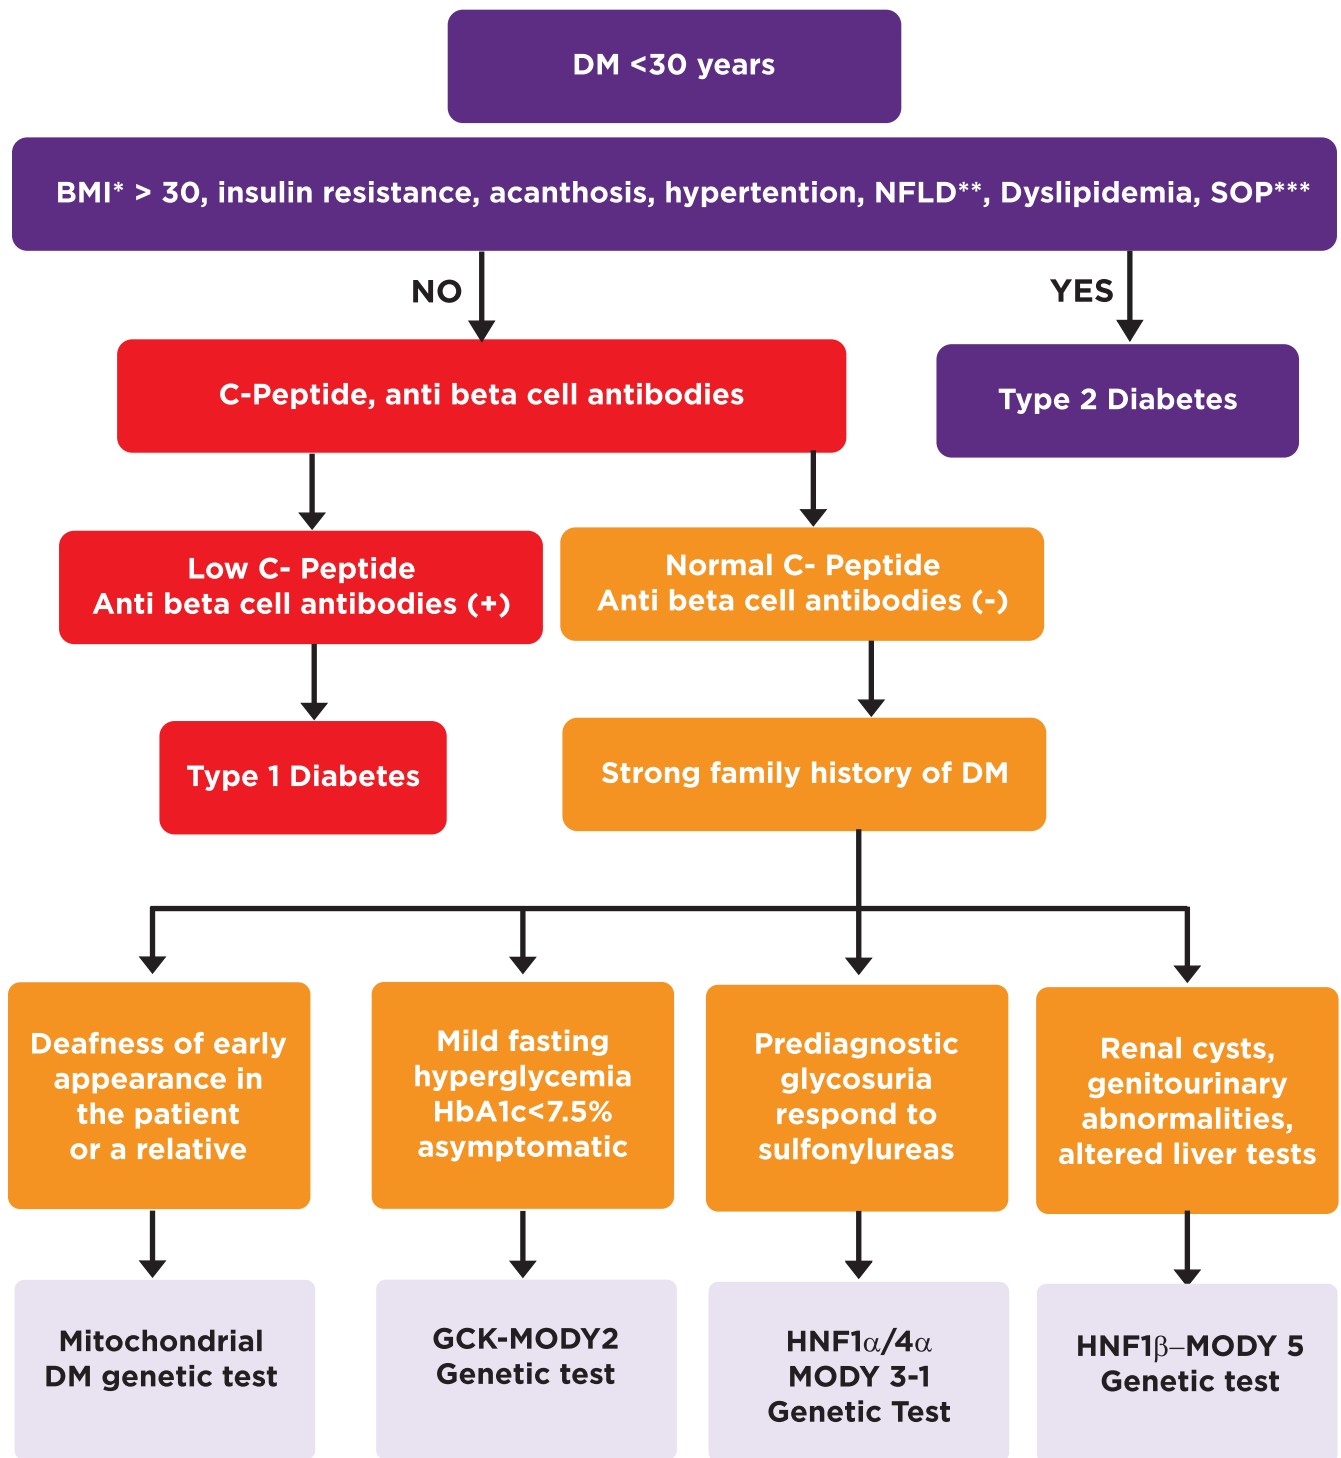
DM <30 years

BMI* > 30, insulin resistance, acanthosis, hypertention, NFLD**, Dyslipidemia, SOP***

NO

YES

C-Peptide, anti beta cell antibodies

Type 2 Diabetes

Low C- Peptide
Anti beta cell antibodies (+)

Normal C- Peptide
Anti beta cell antibodies (-)

Type 1 Diabetes

Strong family history of DM

Deafness of early appearance in the patient or a relative

Mild fasting hyperglycemia HbA1c<7.5% asymptomatic

Prediagnostic glycosuria respond to sulfonylureas

Renal cysts, genitourinary abnormalities, altered liver tests

Mitochondrial DM genetic test

GCK-MODY2 Genetic test

HNF1$\alpha$/4$\alpha$ MODY 3-1 Genetic Test

HNF1$\beta$–MODY 5 Genetic test